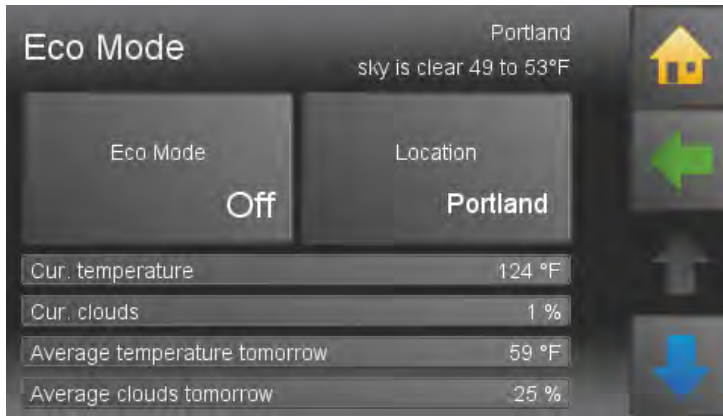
Eco Mode

Portland
sky is clear 49 to 53°F

Eco Mode
Off

Location
Portland

| Cur. temperature | 124 °F |
|---|---|
| Cur. clouds | 1 % |
| Average temperature tomorrow | 59 °F |
| Average clouds tomorrow | 25 % |